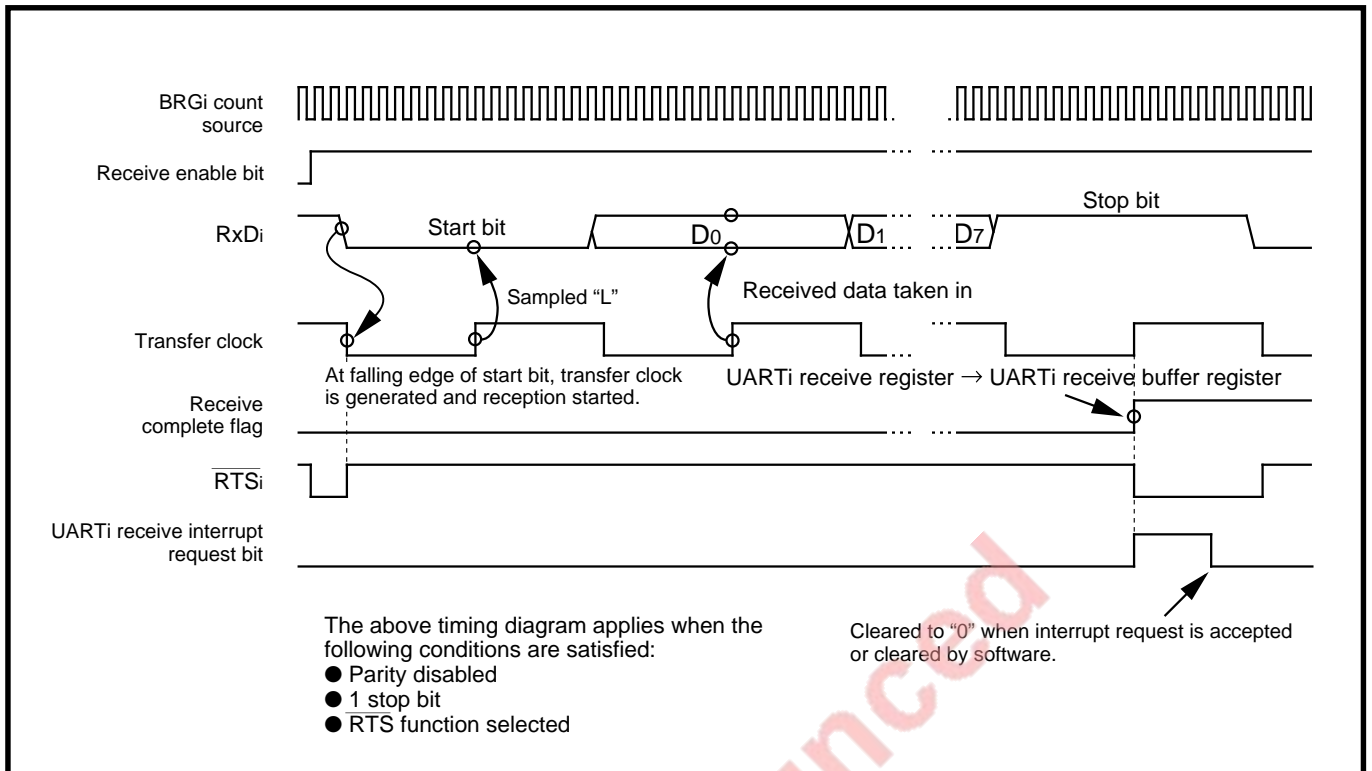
BRGi count source

Receive enable bit

RxDi

Start bit

$D_0$

$D_1$

$D_7$

Stop bit

Sampled “L”

Received data taken in

Transfer clock

At falling edge of start bit, transfer clock is generated and reception started.

UARTi receive register → UARTi receive buffer register

Receive complete flag

$\overline{RTS}$i

UARTi receive interrupt request bit

The above timing diagram applies when the following conditions are satisfied:
● Parity disabled
● 1 stop bit
● $\overline{RTS}$ function selected

Cleared to “0” when interrupt request is accepted or cleared by software.

uncod